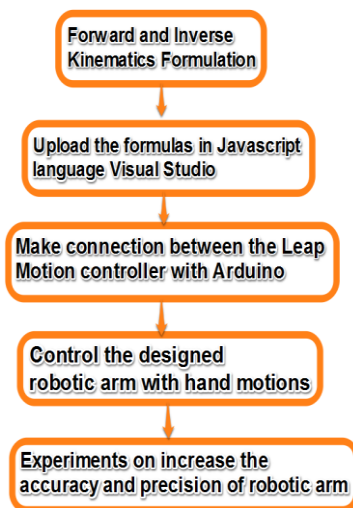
Forward and Inverse Kinematics Formulation

Upload the formulas in Javascript language Visual Studio

Make connection between the Leap Motion controller with Arduino

Control the designed robotic arm with hand motions

Experiments on increase the accuracy and precision of robotic arm